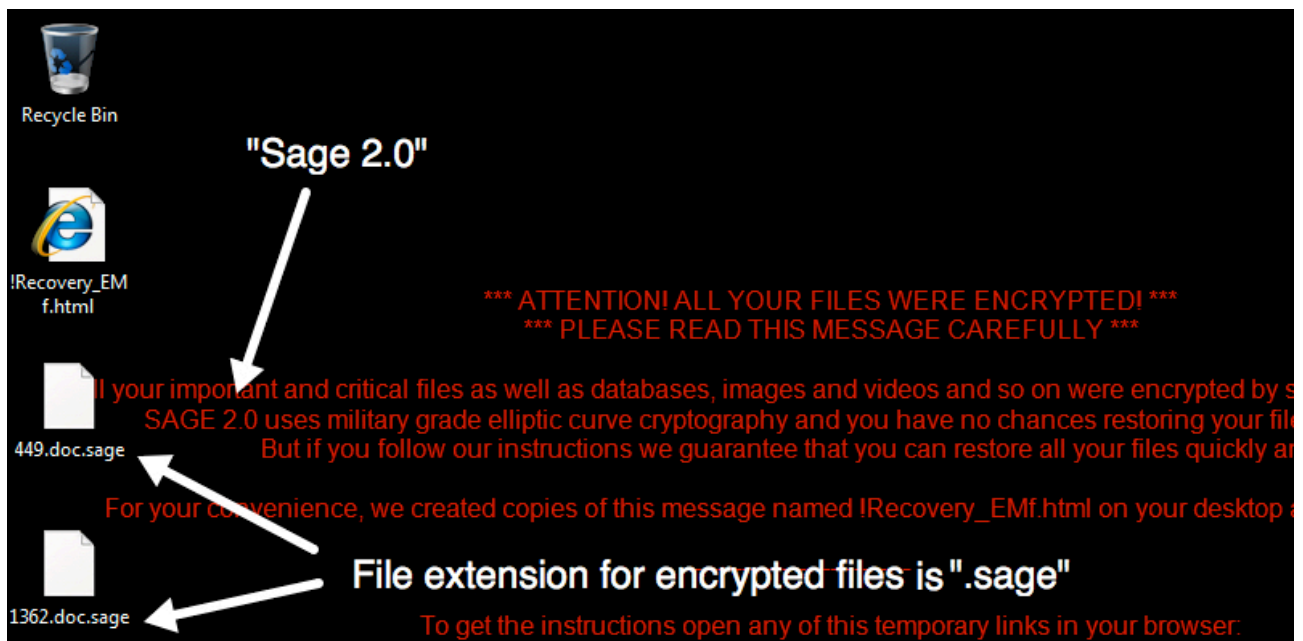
Recycle Bin

"Sage 2.0"

!Recovery_EMf.html

*** ATTENTION! ALL YOUR FILES WERE ENCRYPTED! ***
*** PLEASE READ THIS MESSAGE CAREFULLY ***

449.doc.sage

ll your important and critical files as well as databases, images and videos and so on were encrypted by s
SAGE 2.0 uses military grade elliptic curve cryptography and you have no chances restoring your file
But if you follow our instructions we guarantee that you can restore all your files quickly a

For your convenience, we created copies of this message named !Recovery_EMf.html on your desktop a

1362.doc.sage

File extension for encrypted files is ".sage"

To get the instructions open any of this temporary links in your browser: